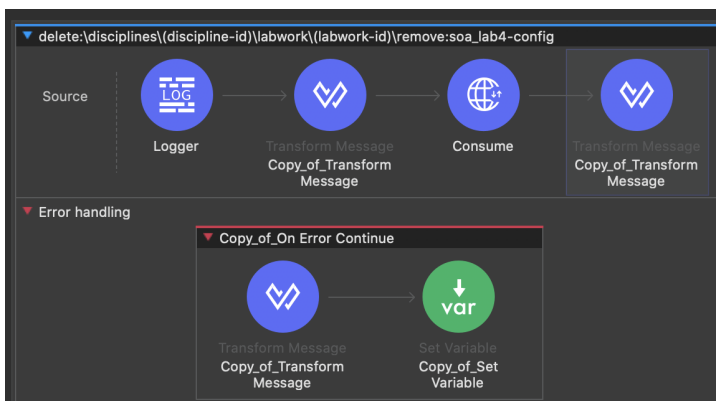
delete:\disciplines\(discipline-id)\labwork\(labwork-id)\remove:soa_lab4-config

Source

LOG
Logger

Transform Message
Copy_of_Transform Message

Consume

Transform Message
Copy_of_Transform Message

Error handling

Copy_of_On Error Continue

Transform Message
Copy_of_Transform Message

var
Set Variable
Copy_of_Set Variable